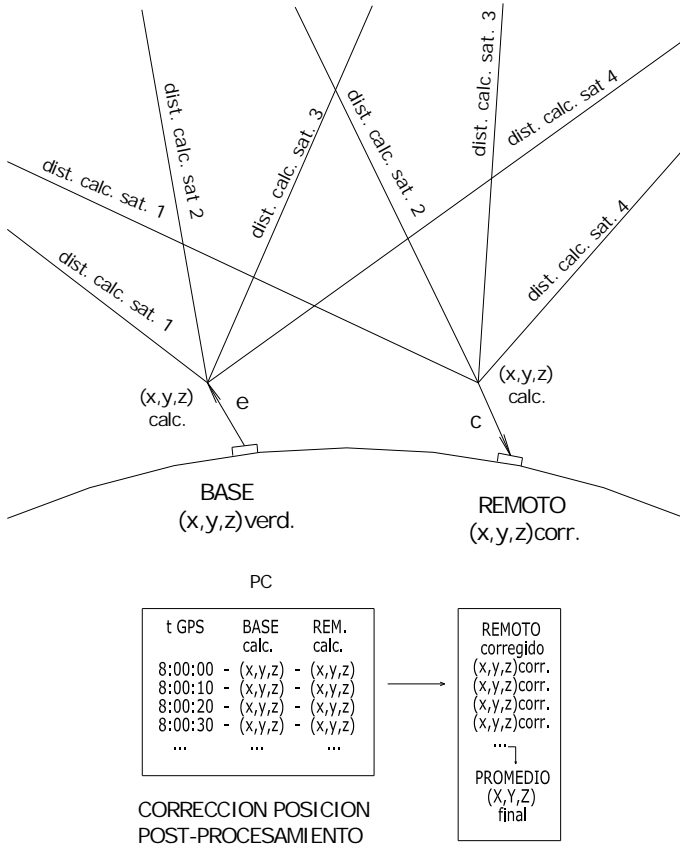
dist. calc. sat 2
dist. calc. sat. 3
dist. calc. sat. 2
dist. calc. sat. 3
dist. calc. sat 4
dist. calc. sat. 1
dist. calc. sat. 1
dist. calc. sat. 4

(x,y,z)
calc.
e

(x,y,z)
calc.
c

BASE
(x,y,z)verd.

REMOTO
(x,y,z)corr.

PC

| t GPS | | BASE calc. | | REM. calc. |
|---|---|---|---|---|
| 8:00:00 | - | (x,y,z) | - | (x,y,z) |
| 8:00:10 | - | (x,y,z) | - | (x,y,z) |
| 8:00:20 | - | (x,y,z) | - | (x,y,z) |
| 8:00:30 | - | (x,y,z) | - | (x,y,z) |
| ... | | ... | | ... |

REMOTO
corregido
(x,y,z)corr.
(x,y,z)corr.
(x,y,z)corr.
(x,y,z)corr.
...
PROMEDIO
(X,Y,Z)
final

CORRECCION POSICION
POST-PROCESAMIENTO